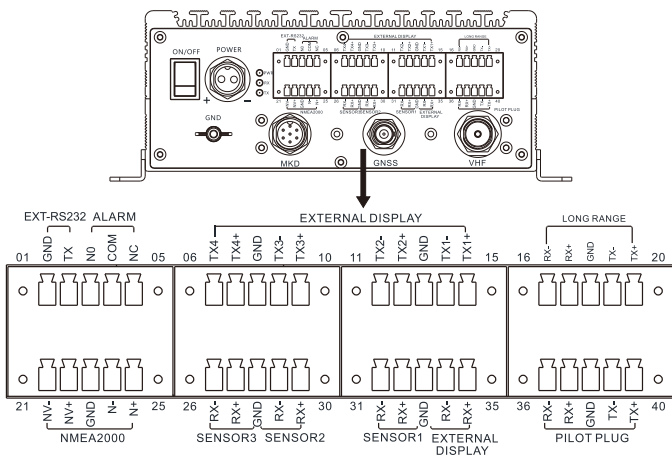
ON/OFF
POWER
+
-
GND
MKD
GNSS
VHF

EXT-RS232 ALARM
EXTERNAL DISPLAY
LONG RANGE

01 GND TX N0 COM NC 05
06 TX4- TX4+ GND TX3- TX3+ 10
11 TX2- TX2+ GND TX1- TX1+ 15
16 RX- RX+ GND TX- TX+ 20

21 NV- NV+ GND N- N+ 25
26 RX- RX+ GND RX- RX+ 30
31 RX- RX+ GND RX- RX+ 35
36 RX- RX+ TX- GND TX+ 40

NMEA2000
SENSOR3 SENSOR2
SENSOR1 EXTERNAL DISPLAY
PILOT PLUG